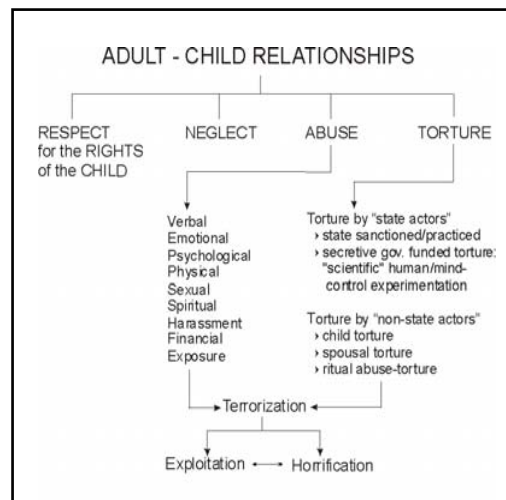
ADULT - CHILD RELATIONSHIPS

RESPECT for the RIGHTS of the CHILD

NEGLECT

ABUSE

TORTURE

Verbal
Emotional
Psychological
Physical
Sexual
Spiritual
Harassment
Financial
Exposure

Torture by "state actors"
› state sanctioned/practiced
› secretive gov. funded torture: "scientific" human/mind-control experimentation

Torture by "non-state actors"
› child torture
› spousal torture
› ritual abuse-torture

Terrorization

Exploitation

Horrification